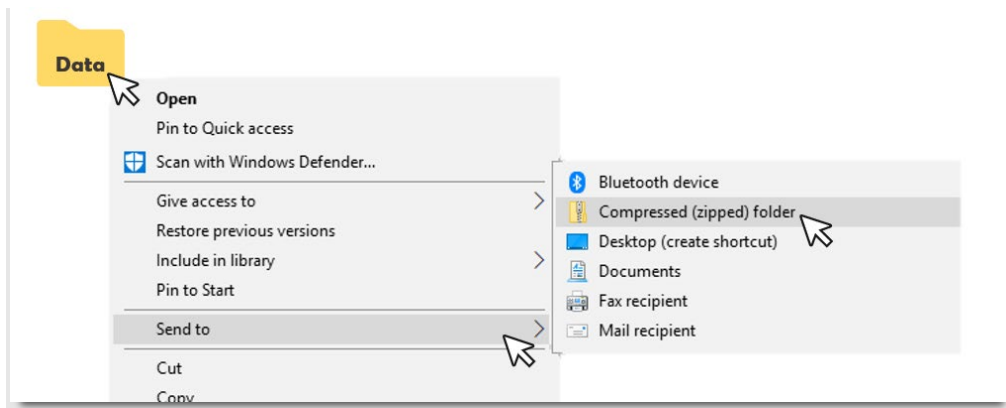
Data

Open
Pin to Quick access
Scan with Windows Defender...
Give access to
Restore previous versions
Include in library
Pin to Start
Send to
Cut
Copy

Bluetooth device
Compressed (zipped) folder
Desktop (create shortcut)
Documents
Fax recipient
Mail recipient